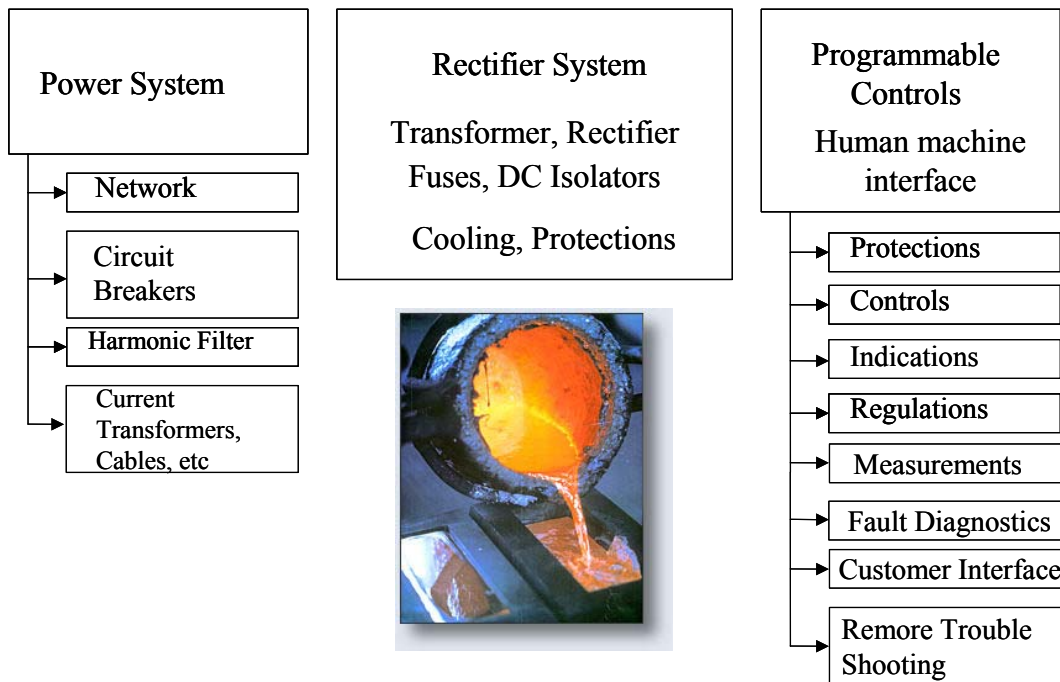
Power System

Network

Circuit Breakers

Harmonic Filter

Current Transformers, Cables, etc

Rectifier System

Transformer, Rectifier Fuses, DC Isolators

Cooling, Protections

Programmable Controls

Human machine interface

Protections

Controls

Indications

Regulations

Measurements

Fault Diagnostics

Customer Interface

Remore Trouble Shooting